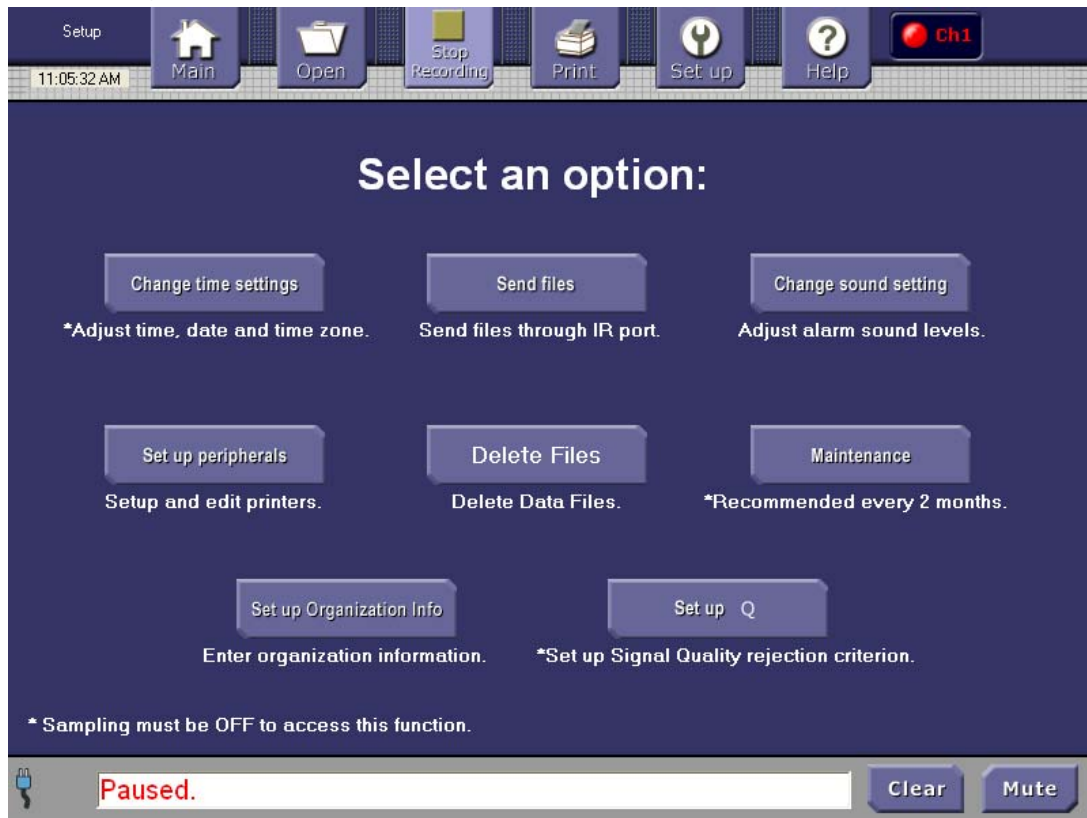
Setup
11:05:32 AM
Main
Open
Stop Recording
Print
Set up
Help
Ch1

Select an option:

Change time settings
*Adjust time, date and time zone.

Send files
Send files through IR port.

Change sound setting
Adjust alarm sound levels.

Set up peripherals
Setup and edit printers.

Delete Files
Delete Data Files.

Maintenance
*Recommended every 2 months.

Set up Organization Info
Enter organization information.

Set up Q
*Set up Signal Quality rejection criterion.

* Sampling must be OFF to access this function.

Paused.
Clear
Mute